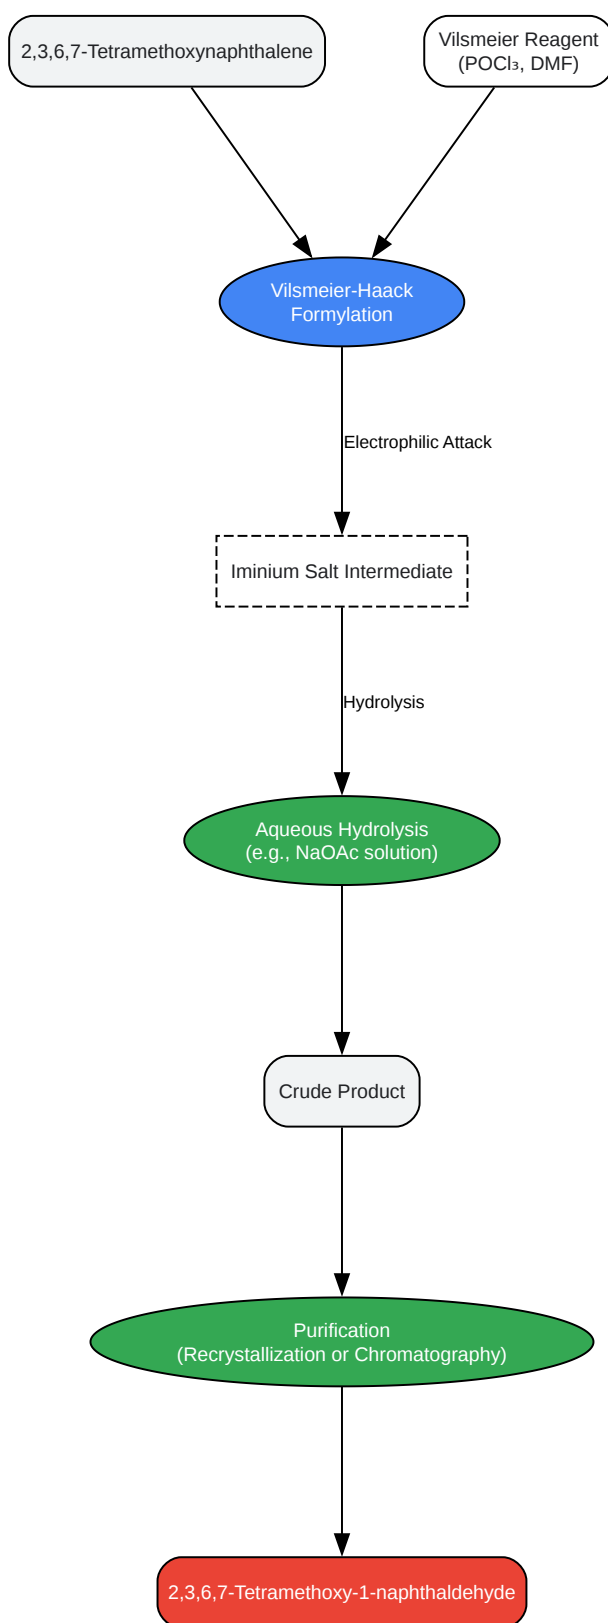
2,3,6,7-Tetramethoxynaphthalene

Vilsmeier Reagent
($POCl_3$, DMF)

Vilsmeier-Haack
Formylation

Electrophilic Attack

Iminium Salt Intermediate

Hydrolysis

Aqueous Hydrolysis
(e.g., NaOAc solution)

Crude Product

Purification
(Recrystallization or Chromatography)

2,3,6,7-Tetramethoxy-1-naphthaldehyde